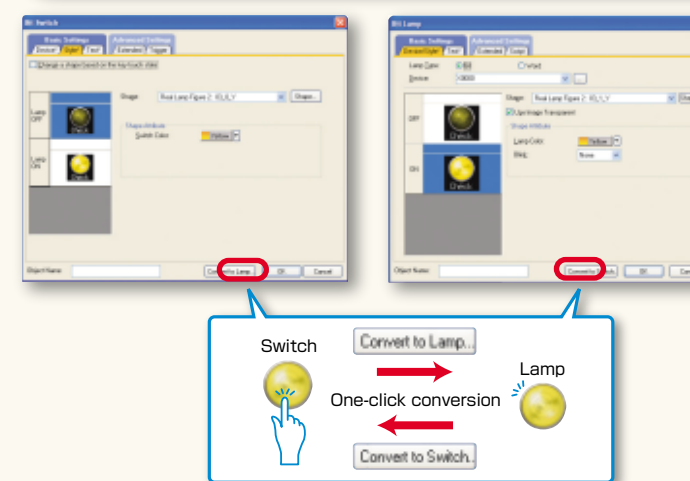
Bit Switch

Basic Settings | Advanced Settings

Device | Style | Text | Extended | Trigger

Change a shape based on the key touch state

Lamp OFF

Lamp ON

Shape Real Lamp Figure 2: 10_6_Y Shape...

Shape Attribute

Switch Color Yellow

Object Name:

Convert to Lamp... OK Cancel

Bit Lamp

Basic Settings | Advanced Settings

Device/Style | Text | Extended | Script

Lamp Type Bit Word

Device X0000

OFF

ON

Shape Real Lamp Figure 2: 10_6_Y

Use image transparent

Shape Attribute

Lamp Color Yellow

Blink None

Object Name:

Convert to Switch... OK Cancel

Switch

Convert to Lamp...

Lamp

One-click conversion

Convert to Switch...